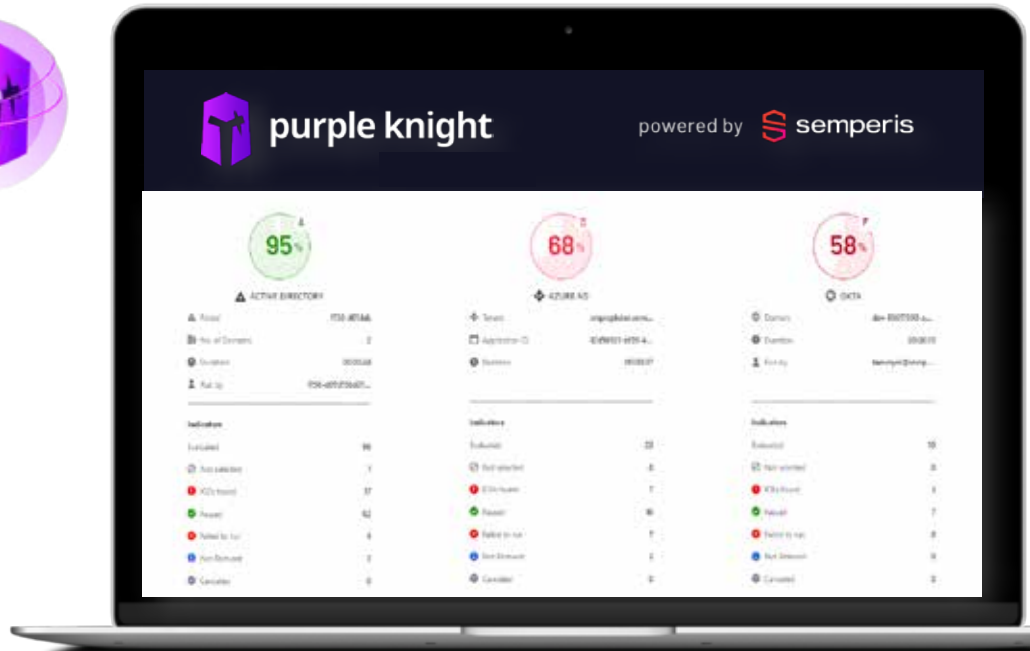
purple knight

powered by semperis

95%

ACTIVE DIRECTORY

Forest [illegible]

No. of Domains 2

Duration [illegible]

Run by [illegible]

Indicators

Evaluated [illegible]

Not selected 1

IOEs found 37

Passed 62

Failed to run 4

Non Relevant 2

Canceled 0

68%

AZURE AD

Tenant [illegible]

Application ID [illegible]

Duration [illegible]

Indicators

Evaluated 23

Not selected 8

IOEs found 7

Passed 16

Failed to run 7

Non Relevant 1

Canceled 0

58%

OKTA

Domain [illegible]

Duration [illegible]

Run by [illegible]

Indicators

Evaluated 10

Not selected 0

IOEs found 3

Passed 7

Failed to run 0

Non Relevant 0

Canceled 0